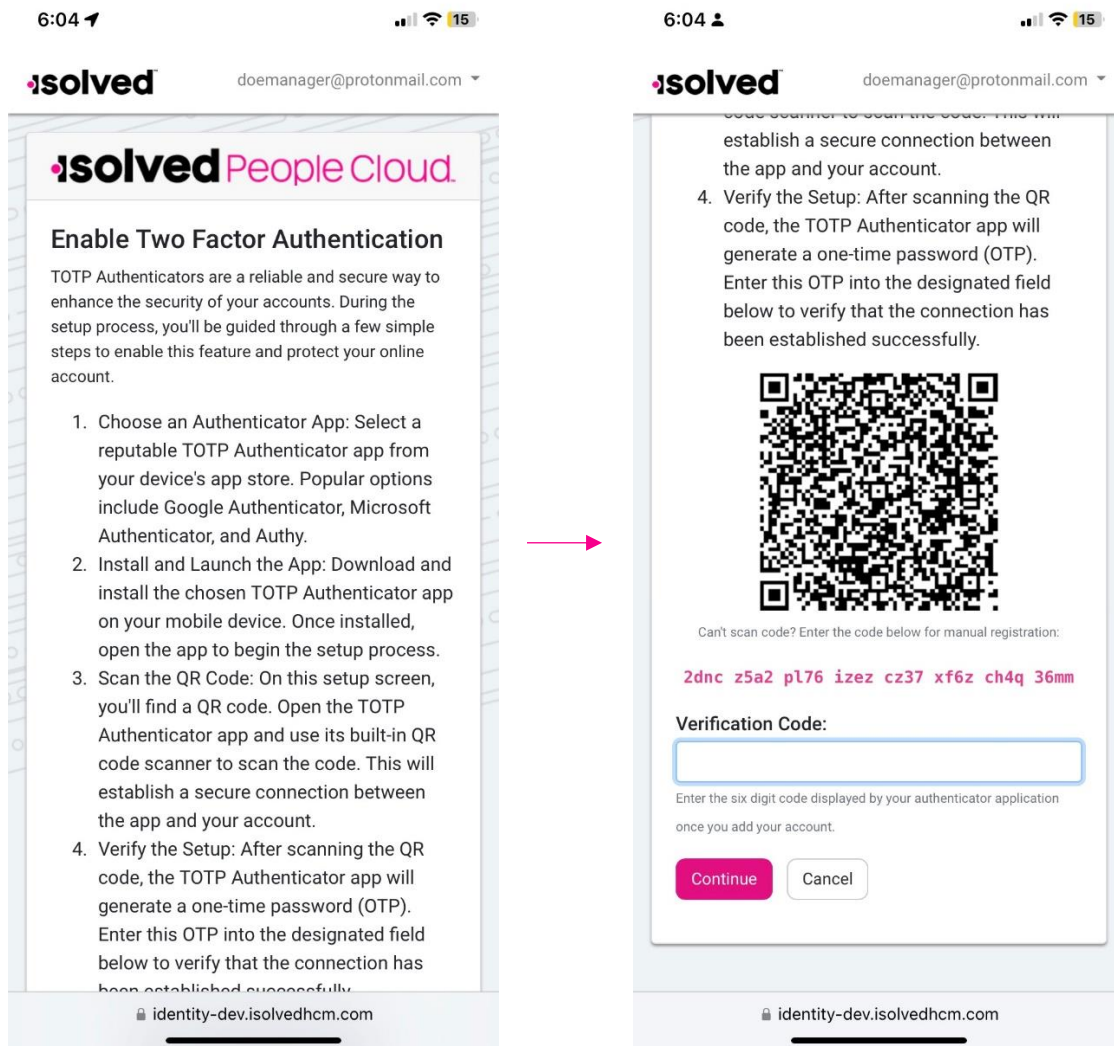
6:04

15

isolved

doemanager@protonmail.com

isolved People Cloud.

Enable Two Factor Authentication

TOTP Authenticators are a reliable and secure way to enhance the security of your accounts. During the setup process, you'll be guided through a few simple steps to enable this feature and protect your online account.

1. Choose an Authenticator App: Select a reputable TOTP Authenticator app from your device's app store. Popular options include Google Authenticator, Microsoft Authenticator, and Authy.
2. Install and Launch the App: Download and install the chosen TOTP Authenticator app on your mobile device. Once installed, open the app to begin the setup process.
3. Scan the QR Code: On this setup screen, you'll find a QR code. Open the TOTP Authenticator app and use its built-in QR code scanner to scan the code. This will establish a secure connection between the app and your account.
4. Verify the Setup: After scanning the QR code, the TOTP Authenticator app will generate a one-time password (OTP). Enter this OTP into the designated field below to verify that the connection has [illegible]

identity-dev.isolvedhcm.com

6:04

15

isolved

doemanager@protonmail.com

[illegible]
establish a secure connection between the app and your account.
4. Verify the Setup: After scanning the QR code, the TOTP Authenticator app will generate a one-time password (OTP). Enter this OTP into the designated field below to verify that the connection has been established successfully.

Can't scan code? Enter the code below for manual registration:

2dnc z5a2 pl76 izez cz37 xf6z ch4q 36mm

Verification Code:

Enter the six digit code displayed by your authenticator application once you add your account.

Continue

Cancel

identity-dev.isolvedhcm.com